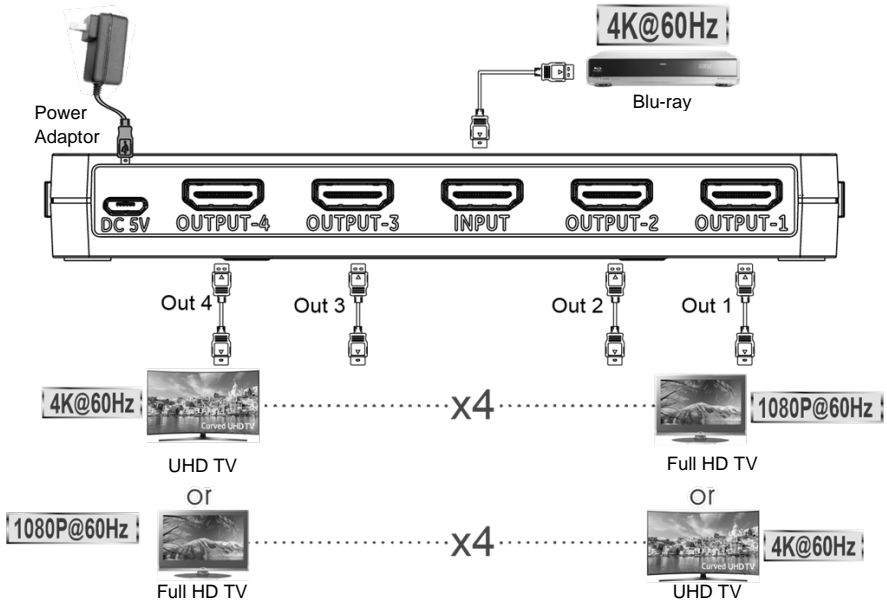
4K@60Hz

Blu-ray

Power Adaptor

DC 5V OUTPUT-4 OUTPUT-3 INPUT OUTPUT-2 OUTPUT-1

Out 4 Out 3 Out 2 Out 1

4K@60Hz

Curved UHD TV

x4

1080P@60Hz

UHD TV

Full HD TV

Or

Or

1080P@60Hz

x4

Curved UHD TV

4K@60Hz

Full HD TV

UHD TV